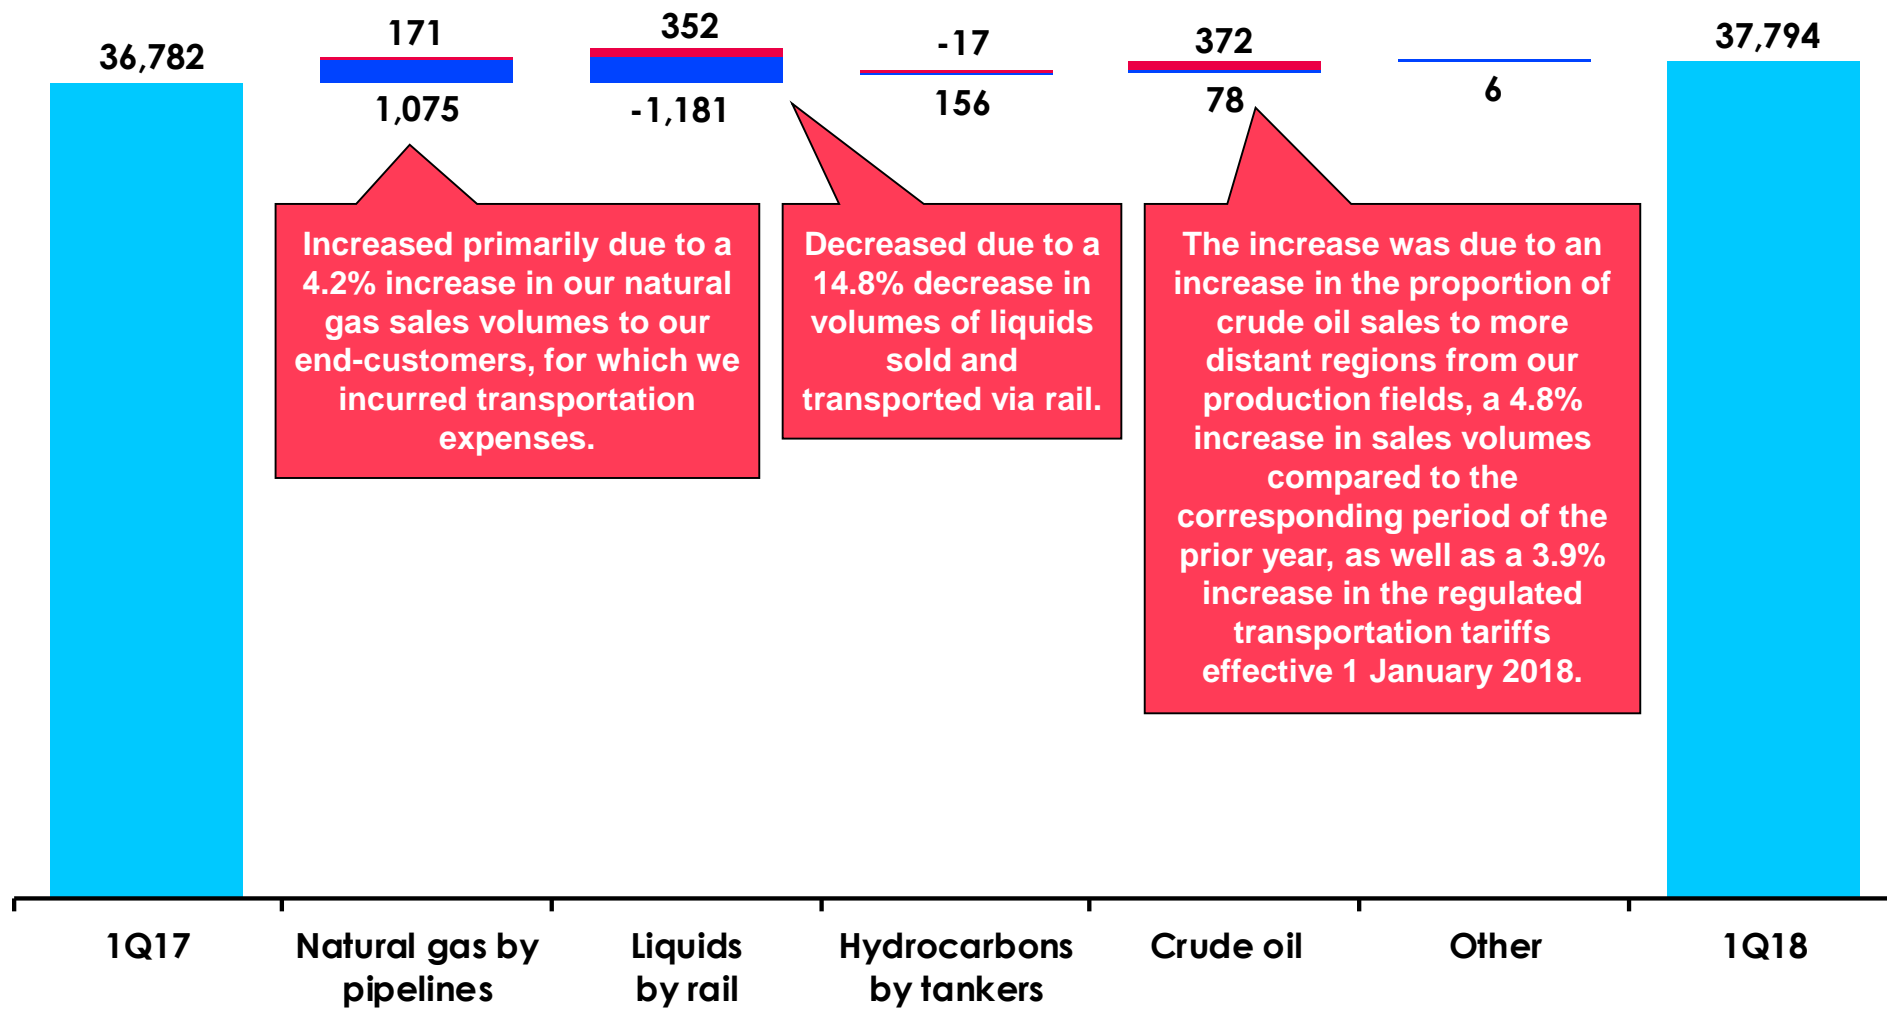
36,782

171

1,075

352

-1,181

-17

156

372

78

6

37,794

Increased primarily due to a 4.2% increase in our natural gas sales volumes to our end-customers, for which we incurred transportation expenses.

Decreased due to a 14.8% decrease in volumes of liquids sold and transported via rail.

The increase was due to an increase in the proportion of crude oil sales to more distant regions from our production fields, a 4.8% increase in sales volumes compared to the corresponding period of the prior year, as well as a 3.9% increase in the regulated transportation tariffs effective 1 January 2018.

1Q17

Natural gas by pipelines

Liquids by rail

Hydrocarbons by tankers

Crude oil

Other

1Q18